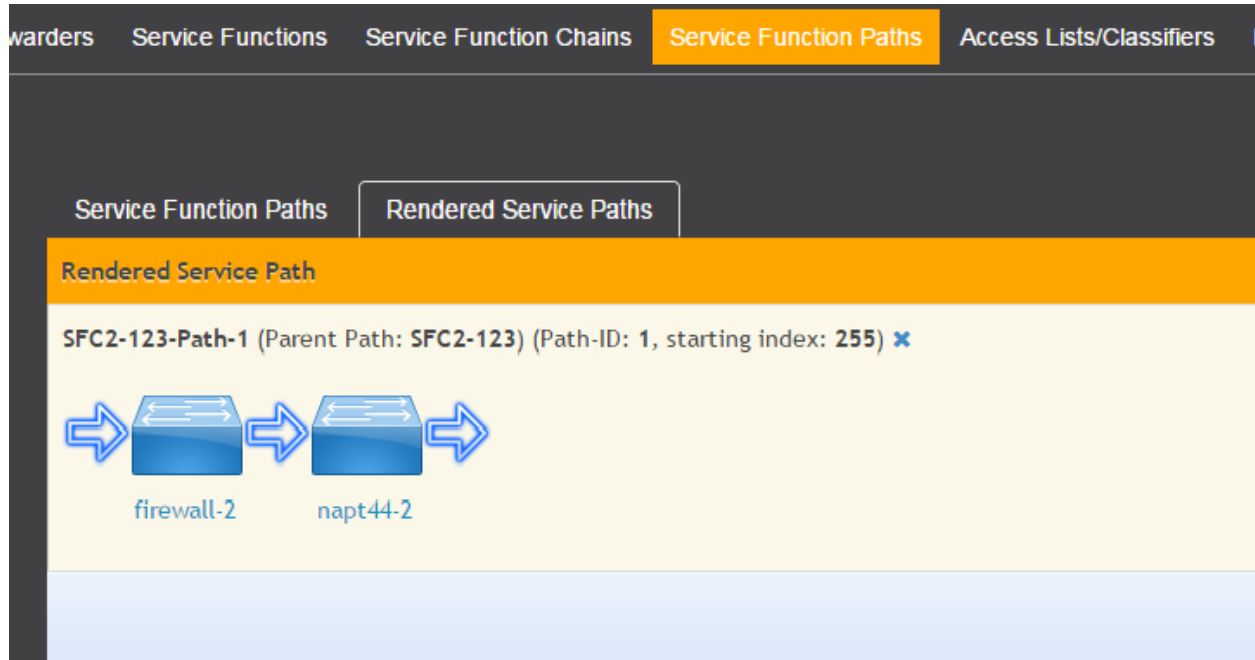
warders Service Functions Service Function Chains Service Function Paths Access Lists/Classifiers

Service Function Paths Rendered Service Paths

Rendered Service Path

SFC2-123-Path-1 (Parent Path: SFC2-123) (Path-ID: 1, starting index: 255) ✖

firewall-2 napt44-2